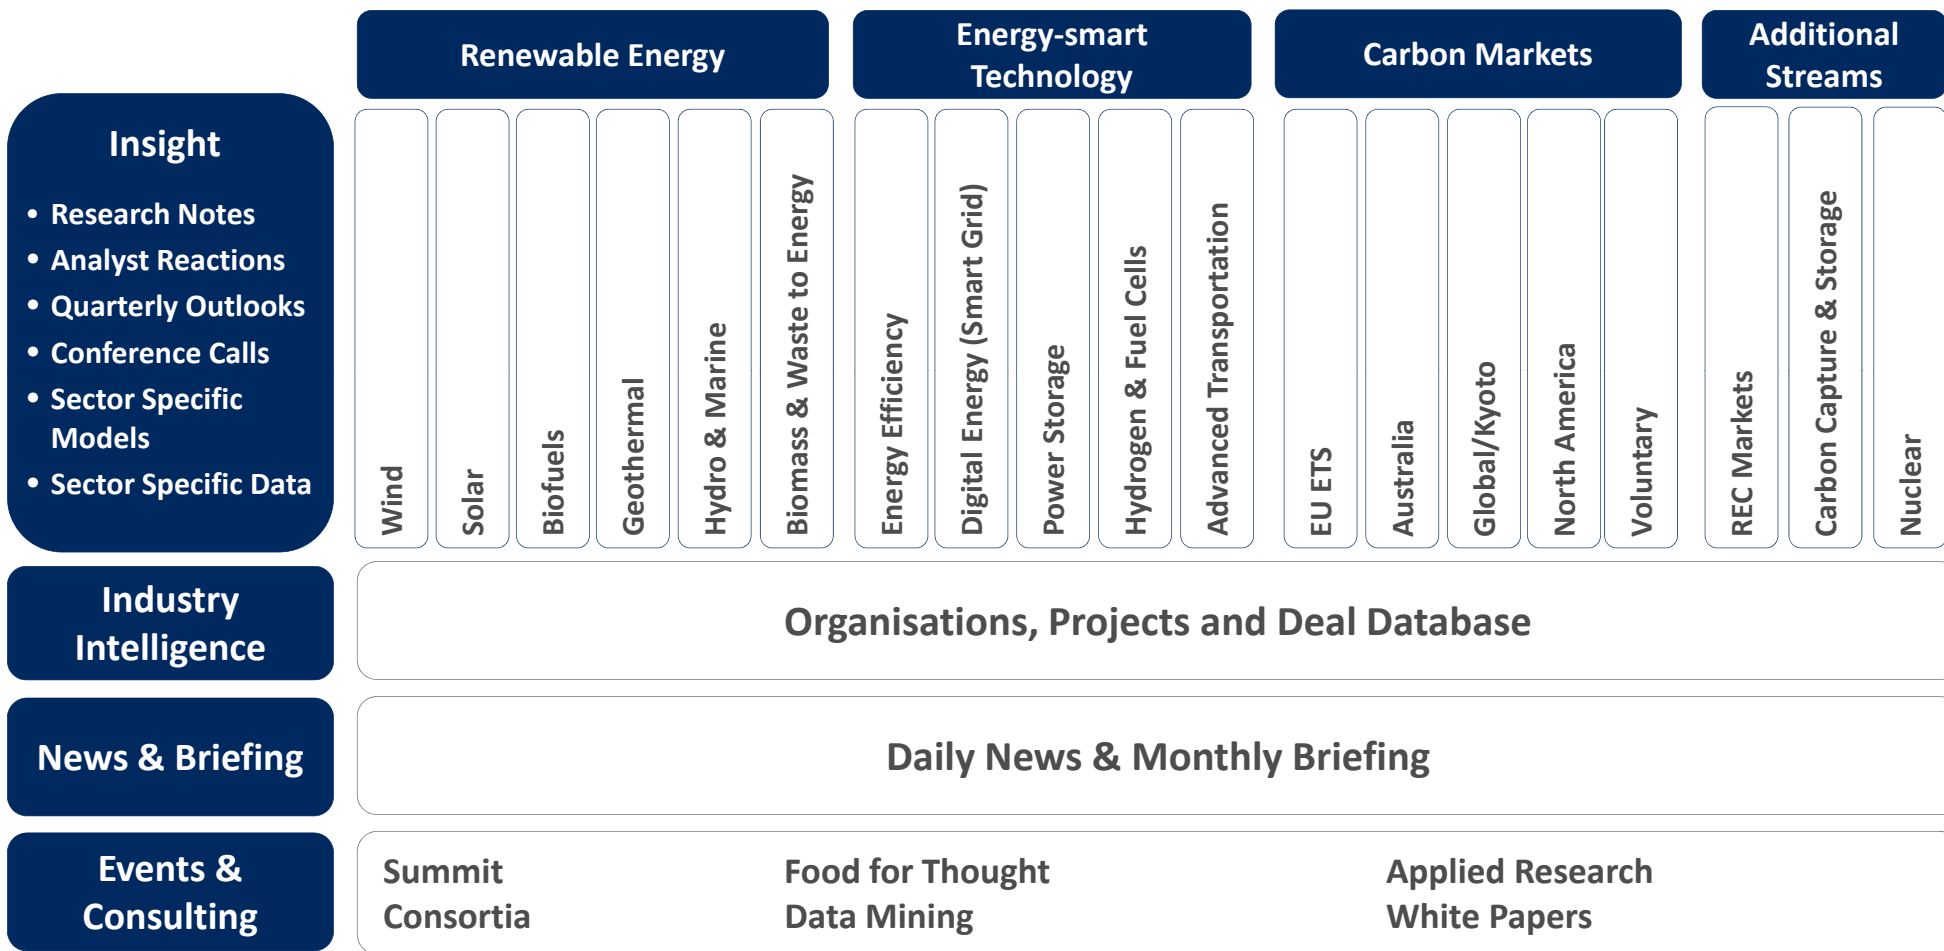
Renewable Energy

Energy-smart Technology

Carbon Markets

Additional Streams

Insight

• Research Notes
• Analyst Reactions
• Quarterly Outlooks
• Conference Calls
• Sector Specific Models
• Sector Specific Data

Wind

Solar

Biofuels

Geothermal

Hydro & Marine

Biomass & Waste to Energy

Energy Efficiency

Digital Energy (Smart Grid)

Power Storage

Hydrogen & Fuel Cells

Advanced Transportation

EU ETS

Australia

Global/Kyoto

North America

Voluntary

REC Markets

Carbon Capture & Storage

Nuclear

Industry Intelligence

Organisations, Projects and Deal Database

News & Briefing

Daily News & Monthly Briefing

Events & Consulting

Summit
Consortia

Food for Thought
Data Mining

Applied Research
White Papers